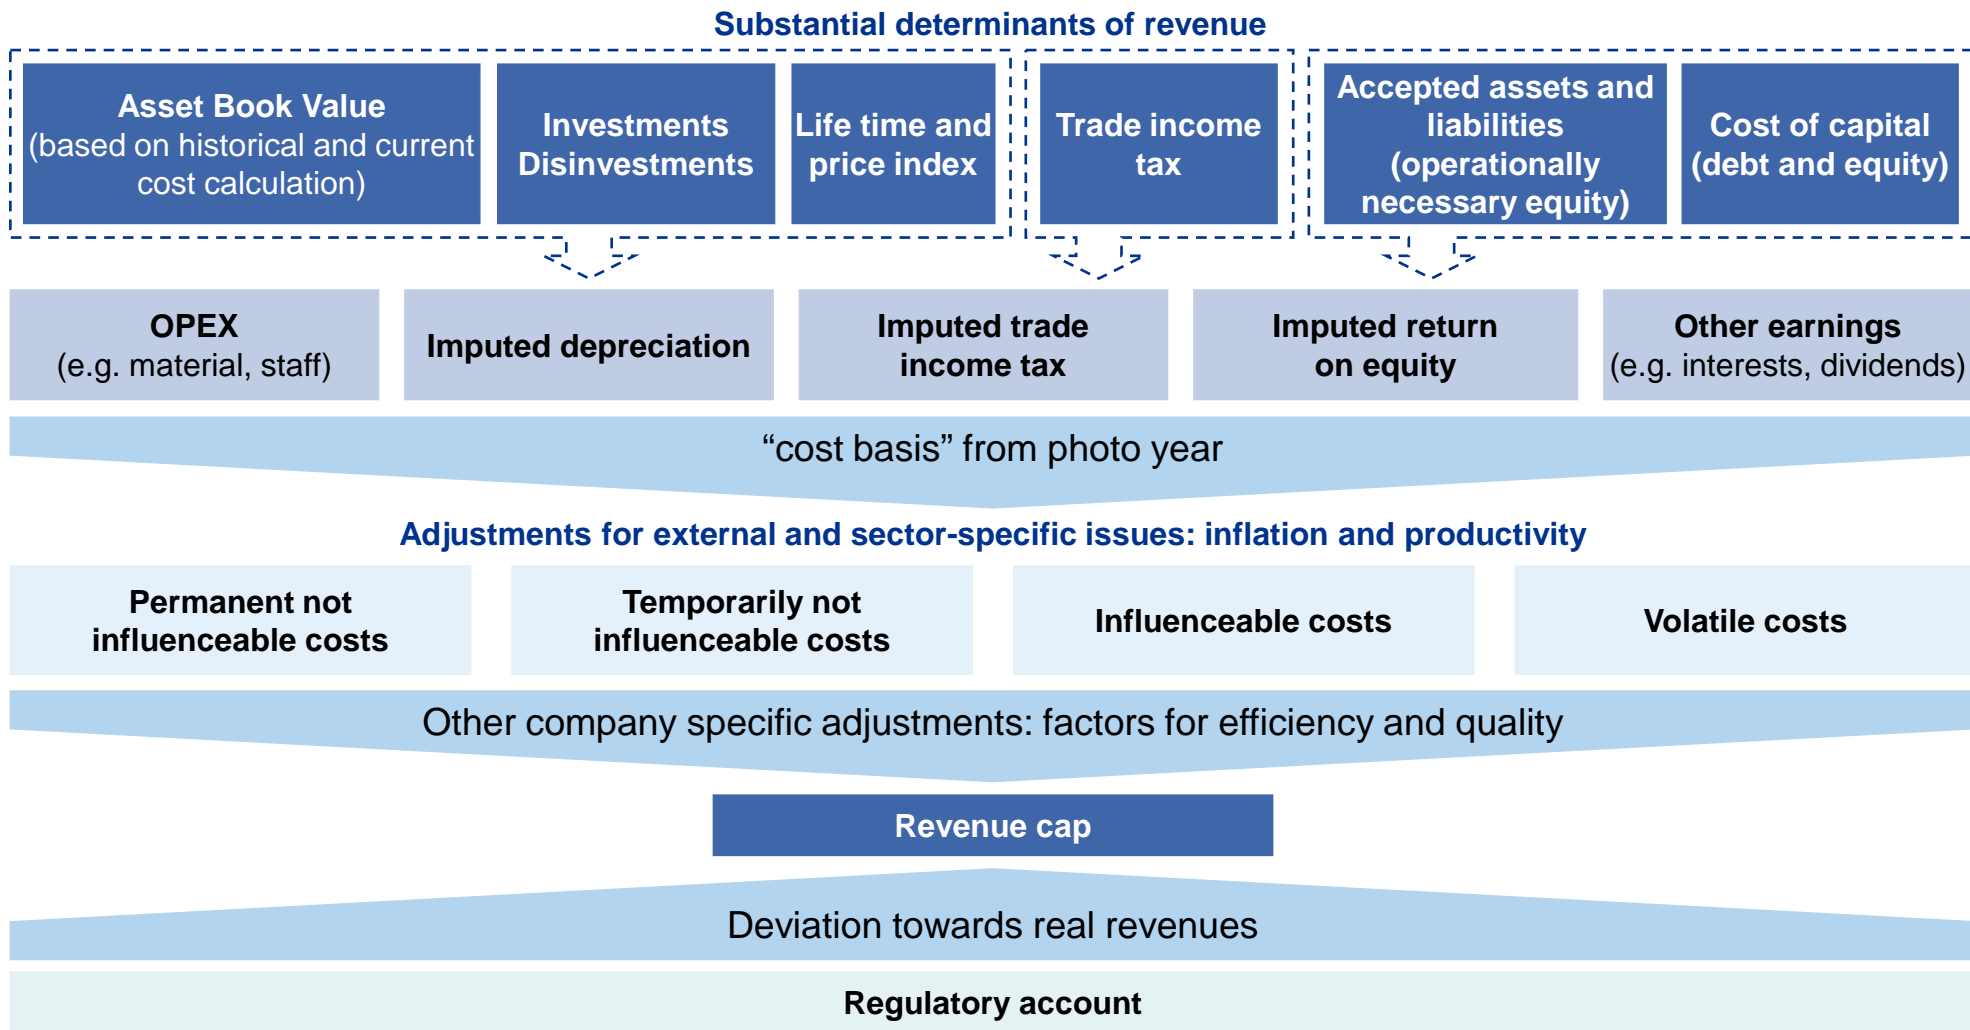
Substantial determinants of revenue

Asset Book Value
(based on historical and current cost calculation)

Investments
Disinvestments

Life time and price index

Trade income tax

Accepted assets and liabilities (operationally necessary equity)

Cost of capital (debt and equity)

OPEX
(e.g. material, staff)

Imputed depreciation

Imputed trade income tax

Imputed return on equity

Other earnings
(e.g. interests, dividends)

“cost basis” from photo year

Adjustments for external and sector-specific issues: inflation and productivity

Permanent not influenceable costs

Temporarily not influenceable costs

Influenceable costs

Volatile costs

Other company specific adjustments: factors for efficiency and quality

Revenue cap

Deviation towards real revenues

Regulatory account